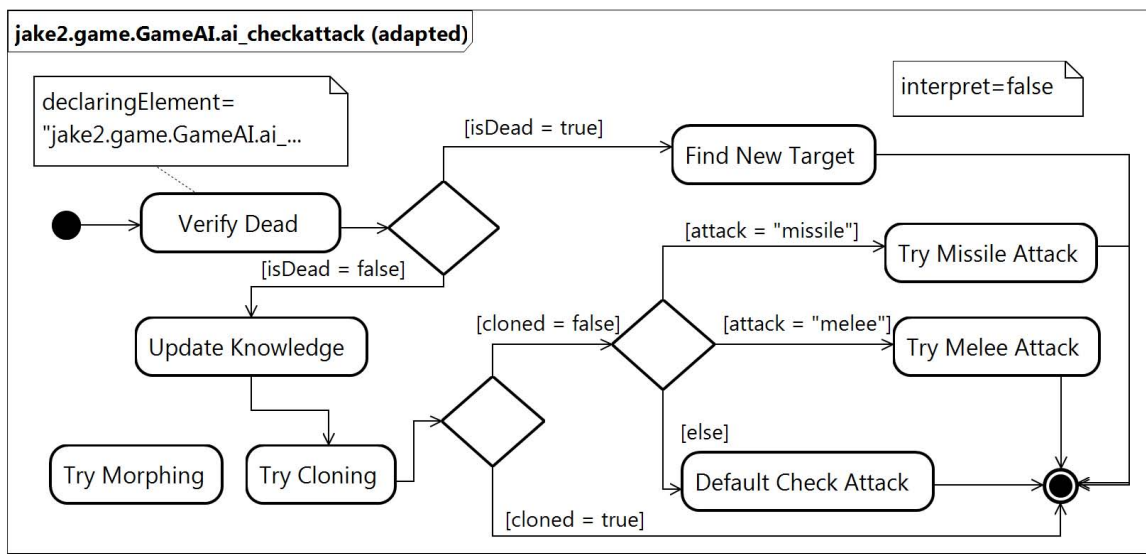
jake2.game.GameAI.ai_checkattack (adapted)

declaringElement= "jake2.game.GameAI.ai_...

interpret=false

[isDead = true]

Find New Target

Verify Dead

[attack = "missile"]

Try Missile Attack

[isDead = false]

[cloned = false]

[attack = "melee"]

Update Knowledge

Try Melee Attack

[else]

Try Morphing

Try Cloning

Default Check Attack

[cloned = true]